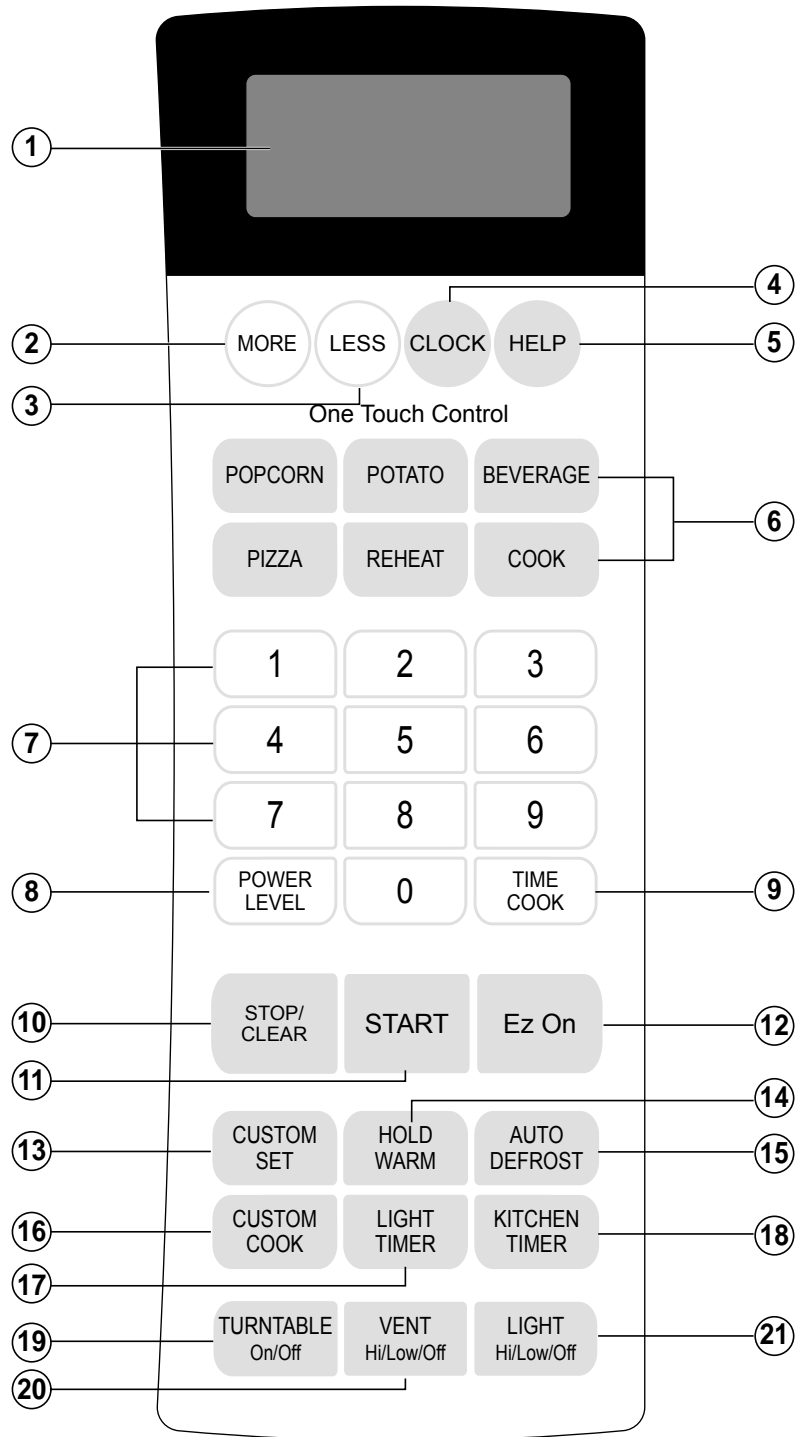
1

4

2 MORE LESS CLOCK HELP 5

3

One Touch Control

POPCORN POTATO BEVERAGE

6

PIZZA REHEAT COOK

1 2 3

7 4 5 6

7 8 9

8 POWER LEVEL 0 TIME COOK 9

10 STOP/ CLEAR START Ez On 12

11

14

13 CUSTOM SET HOLD WARM AUTO DEFROST 15

16 CUSTOM COOK LIGHT TIMER KITCHEN TIMER 18

17

19 TURNTABLE On/Off VENT Hi/Low/Off LIGHT Hi/Low/Off 21

20